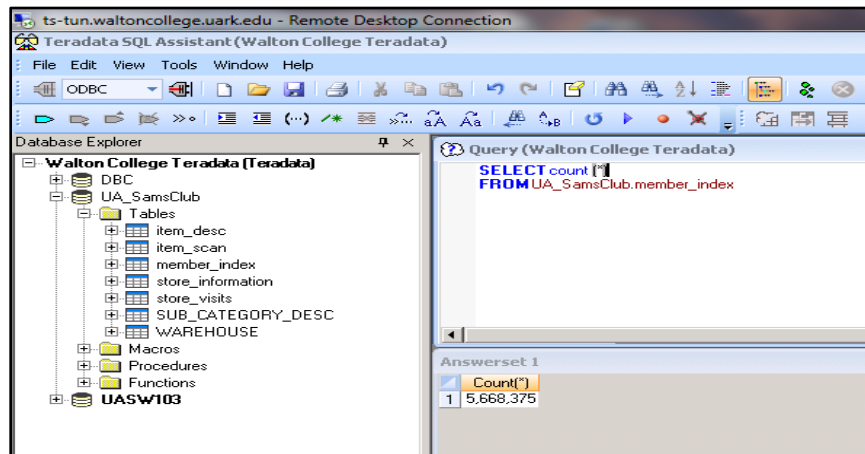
ts-tun.waltoncollege.uark.edu - Remote Desktop Connection

Teradata SQL Assistant (Walton College Teradata)

File Edit View Tools Window Help

ODBC

Database Explorer

Walton College Teradata (Teradata)
DBC
UA_SamsClub
Tables
item_desc
item_scan
member_index
store_information
store_visits
SUB_CATEGORY_DESC
WAREHOUSE
Macros
Procedures
Functions
UASW103

Query (Walton College Teradata)

SELECT count (*)
FROM UA_SamsClub.member_index

Answerset 1

| | Count(*) |
|---|---|
| 1 | 5,668,375 |